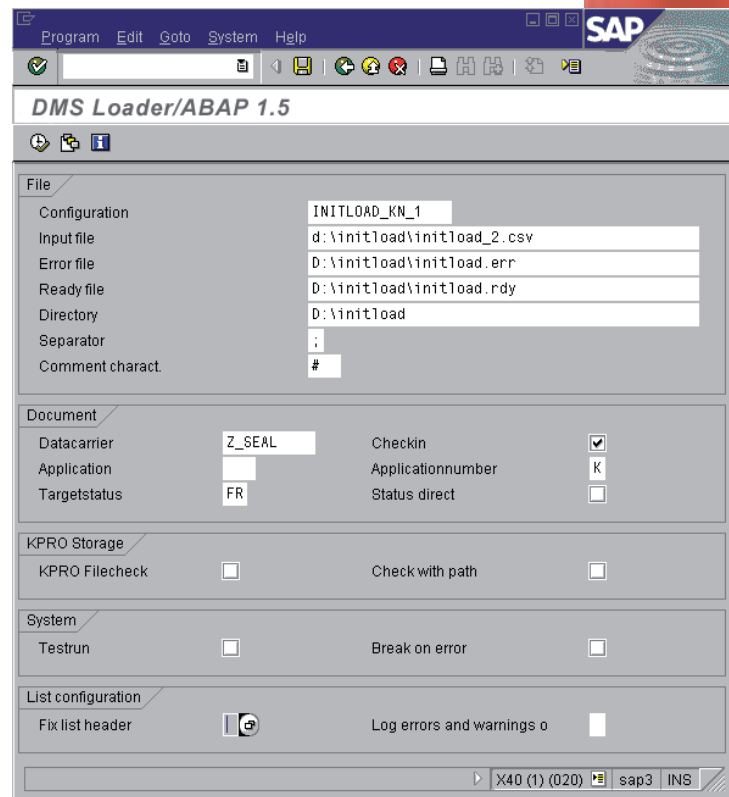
Program Edit Goto System Help

SAP

DMS Loader/ABAP 1.5

File

Configuration INITLOAD_KN_1

Input file d:\initload\initload_2.csv

Error file D:\initload\initload.err

Ready file D:\initload\initload.rdy

Directory D:\initload

Separator ;

Comment charact. #

Document

Datacarrier Z_SEAL

Checkin

Application

Applicationnumber K

Targetstatus FR

Status direct

KPRO Storage

KPRO Filecheck

Check with path

System

Testrun

Break on error

List configuration

Fix list header

Log errors and warnings o

X40 (1) (020) sap3 INS